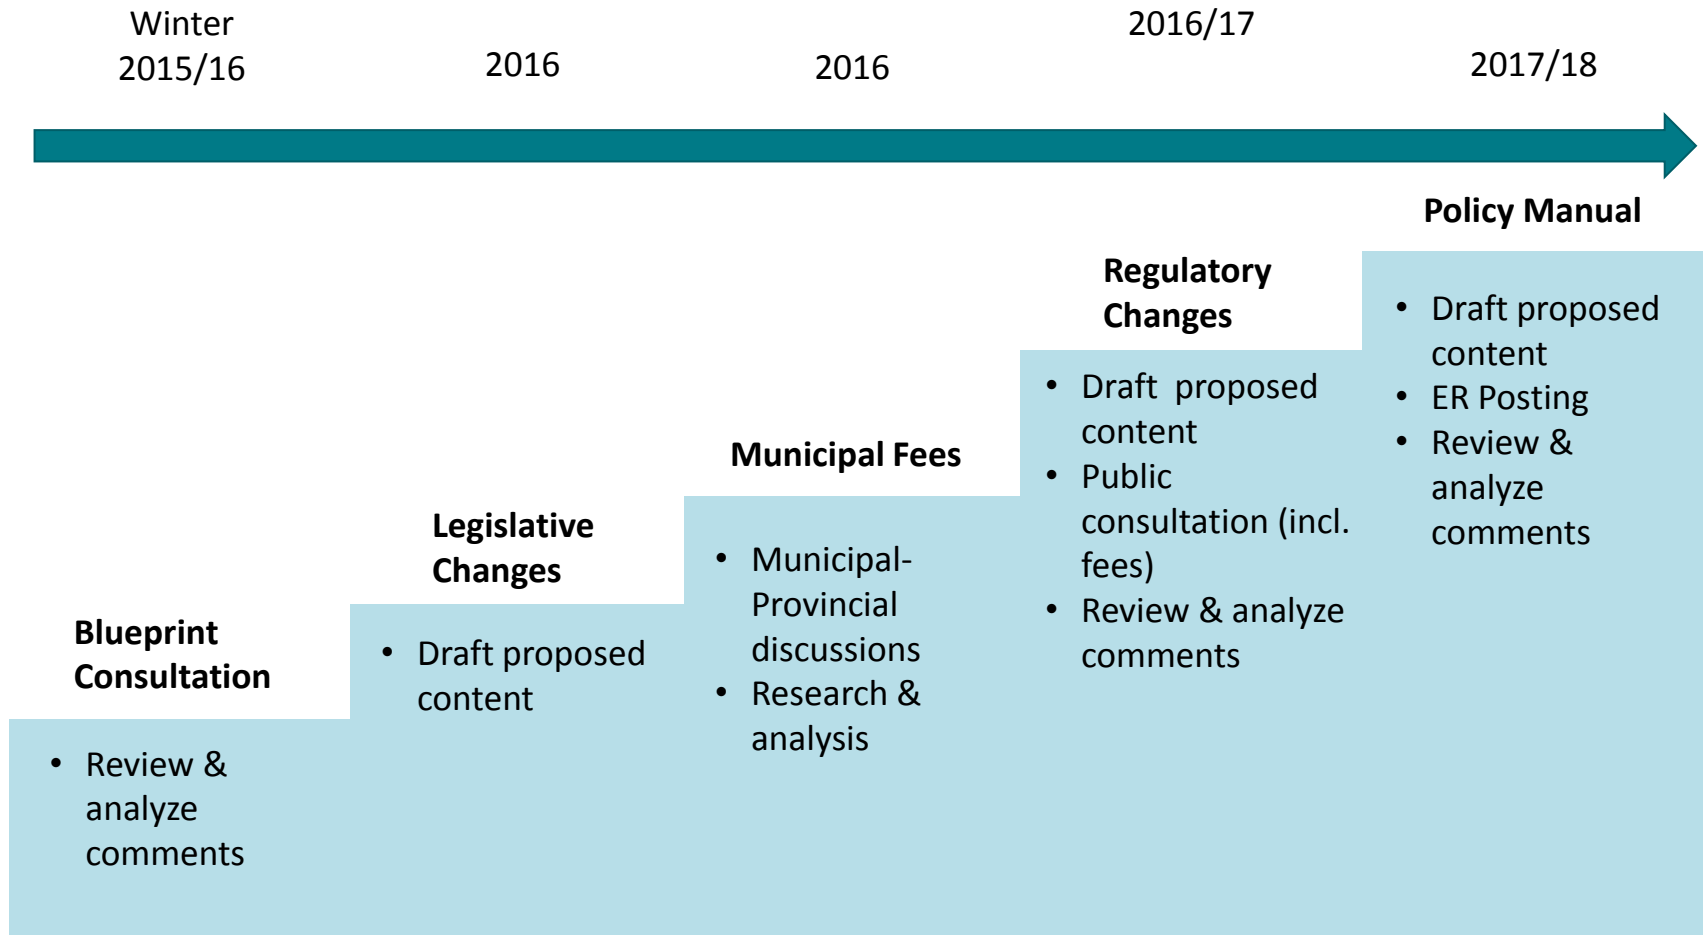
Winter 2015/16

2016

2016

2016/17

2017/18

Blueprint Consultation

- Review & analyze comments

Legislative Changes

- Draft proposed content

Municipal Fees

- Municipal-Provincial discussions
- Research & analysis

Regulatory Changes

- Draft proposed content
- Public consultation (incl. fees)
- Review & analyze comments

Policy Manual

- Draft proposed content
- ER Posting
- Review & analyze comments